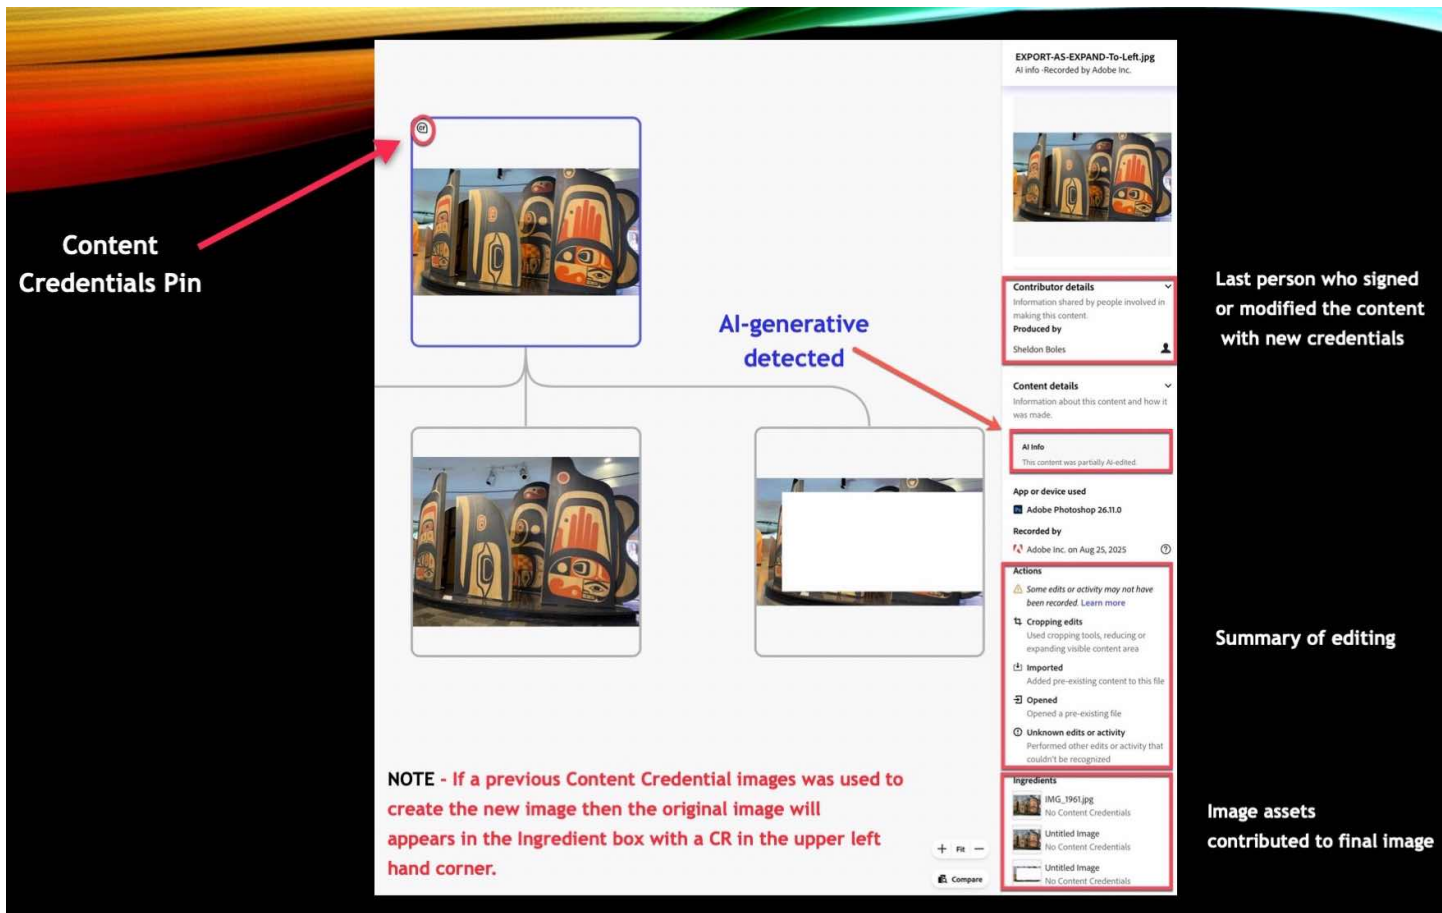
Content Credentials Pin

AI-generative detected

NOTE - If a previous Content Credential images was used to create the new image then the original image will appears in the Ingredient box with a CR in the upper left hand corner.

+ Fit —

Compare

EXPORT-AS-EXPAND-To-Left.jpg
AI info -Recorded by Adobe Inc.

Contributor details
Information shared by people involved in making this content
Produced by
Sheldon Boles

Content details
Information about this content and how it was made.

AI Info
This content was partially AI-edited.

App or device used
Adobe Photoshop 26.11.0

Recorded by
Adobe Inc. on Aug 25, 2025

Actions
Some edits or activity may not have been recorded. Learn more

Cropping edits
Used cropping tools, reducing or expanding visible content area

Imported
Added pre-existing content to this file

Opened
Opened a pre-existing file

Unknown edits or activity
Performed other edits or activity that couldn't be recognized

Ingredients
IMG_1961.jpg
No Content Credentials
Untitled Image
No Content Credentials
Untitled Image
No Content Credentials

Last person who signed or modified the content with new credentials

Summary of editing

Image assets contributed to final image